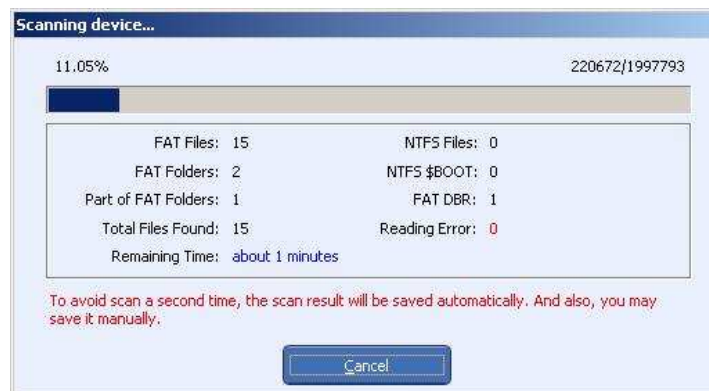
Scanning device...

11.05%

220672/1997793

| | | | |
|---|---|---|---|
| FAT Files: | 15 | NTFS Files: | 0 |
| FAT Folders: | 2 | NTFS $BOOT: | 0 |
| Part of FAT Folders: | 1 | FAT DBR: | 1 |
| Total Files Found: | 15 | Reading Error: | 0 |
| Remaining Time: | about 1 minutes | | |

To avoid scan a second time, the scan result will be saved automatically. And also, you may save it manually.

Cancel